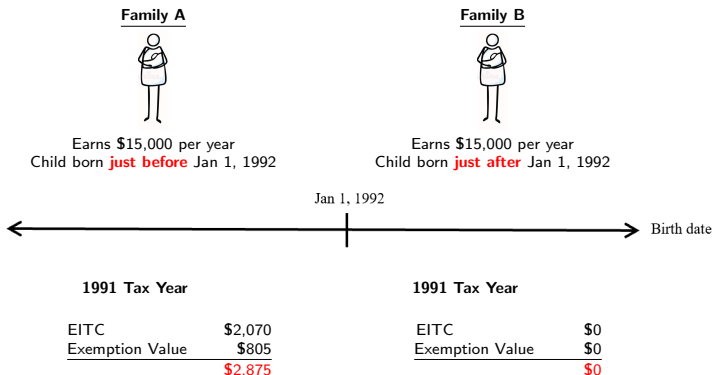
Family A

Earns $15,000 per year
Child born just before Jan 1, 1992

Family B

Earns $15,000 per year
Child born just after Jan 1, 1992

Jan 1, 1992

Birth date

1991 Tax Year

| | |
|---|---|
| EITC | $2,070 |
| Exemption Value | $805 |
| | $2.875 |

1991 Tax Year

| | |
|---|---|
| EITC | $0 |
| Exemption Value | $0 |
| | $0 |